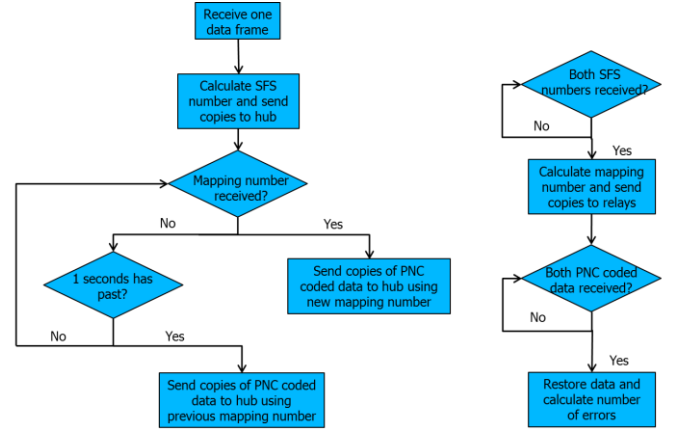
Receive one data frame

Calculate SFS number and send copies to hub

Mapping number received?

No

Yes

1 seconds has past?

Send copies of PNC coded data to hub using new mapping number

No

Yes

Send copies of PNC coded data to hub using previous mapping number

Both SFS numbers received?

No

Yes

Calculate mapping number and send copies to relays

Both PNC coded data received?

No

Yes

Restore data and calculate number of errors